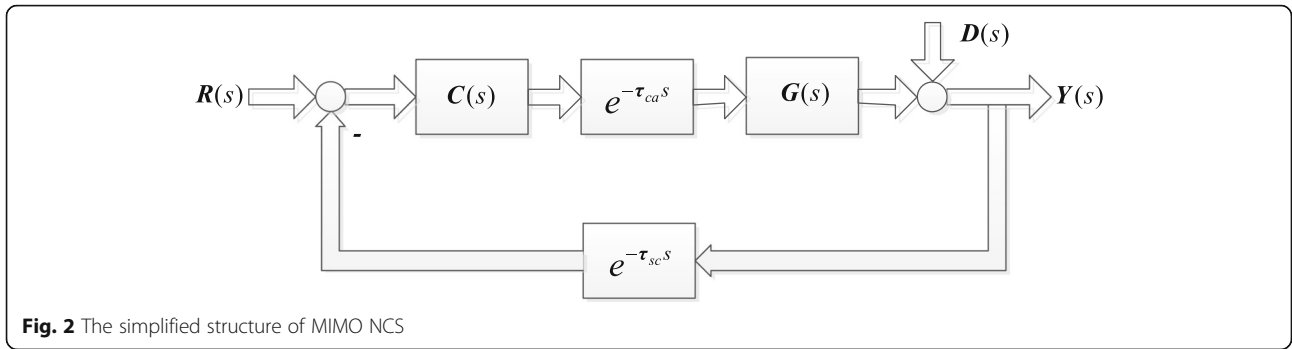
$\boldsymbol{D}(s)$

$\boldsymbol{R}(s)$

$\boldsymbol{C}(s)$

$e^{-\boldsymbol{\tau}_{ca}s}$

$\boldsymbol{G}(s)$

$\boldsymbol{Y}(s)$

-

$e^{-\boldsymbol{\tau}_{sc}s}$

**Fig. 2** The simplified structure of MIMO NCS